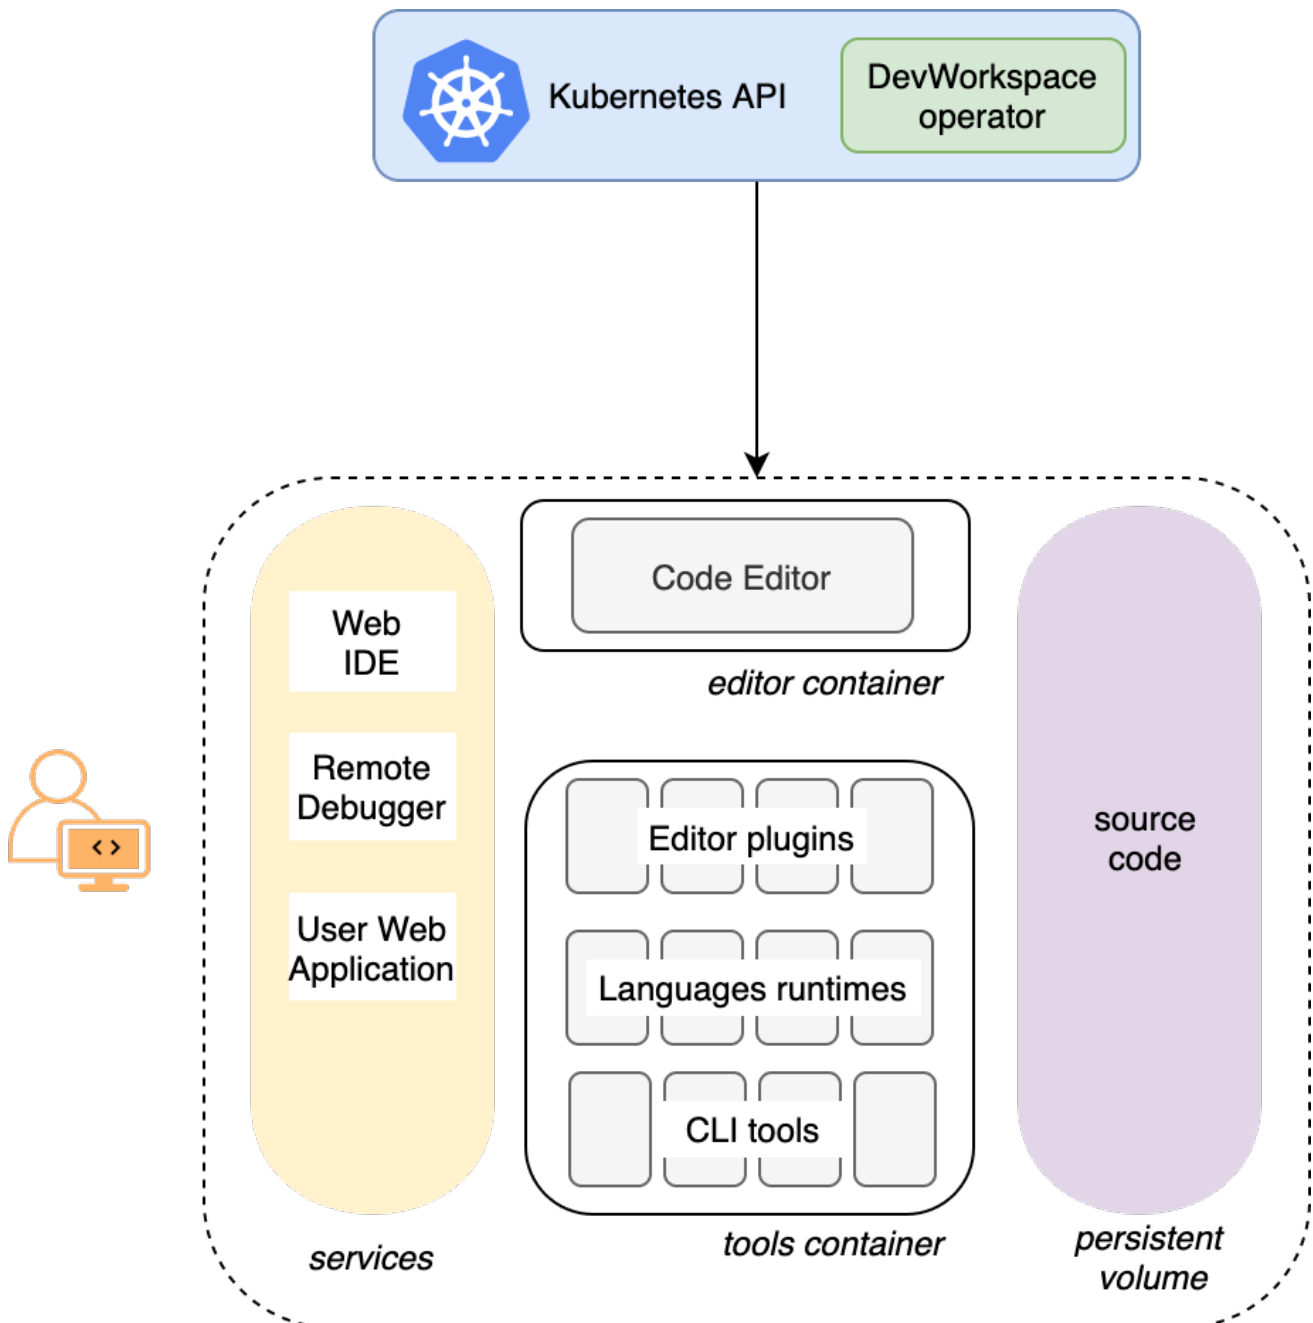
Kubernetes API

DevWorkspace operator

Web IDE

Remote Debugger

User Web Application

services

Code Editor

editor container

Editor plugins

Languages runtimes

CLI tools

tools container

source code

persistent volume